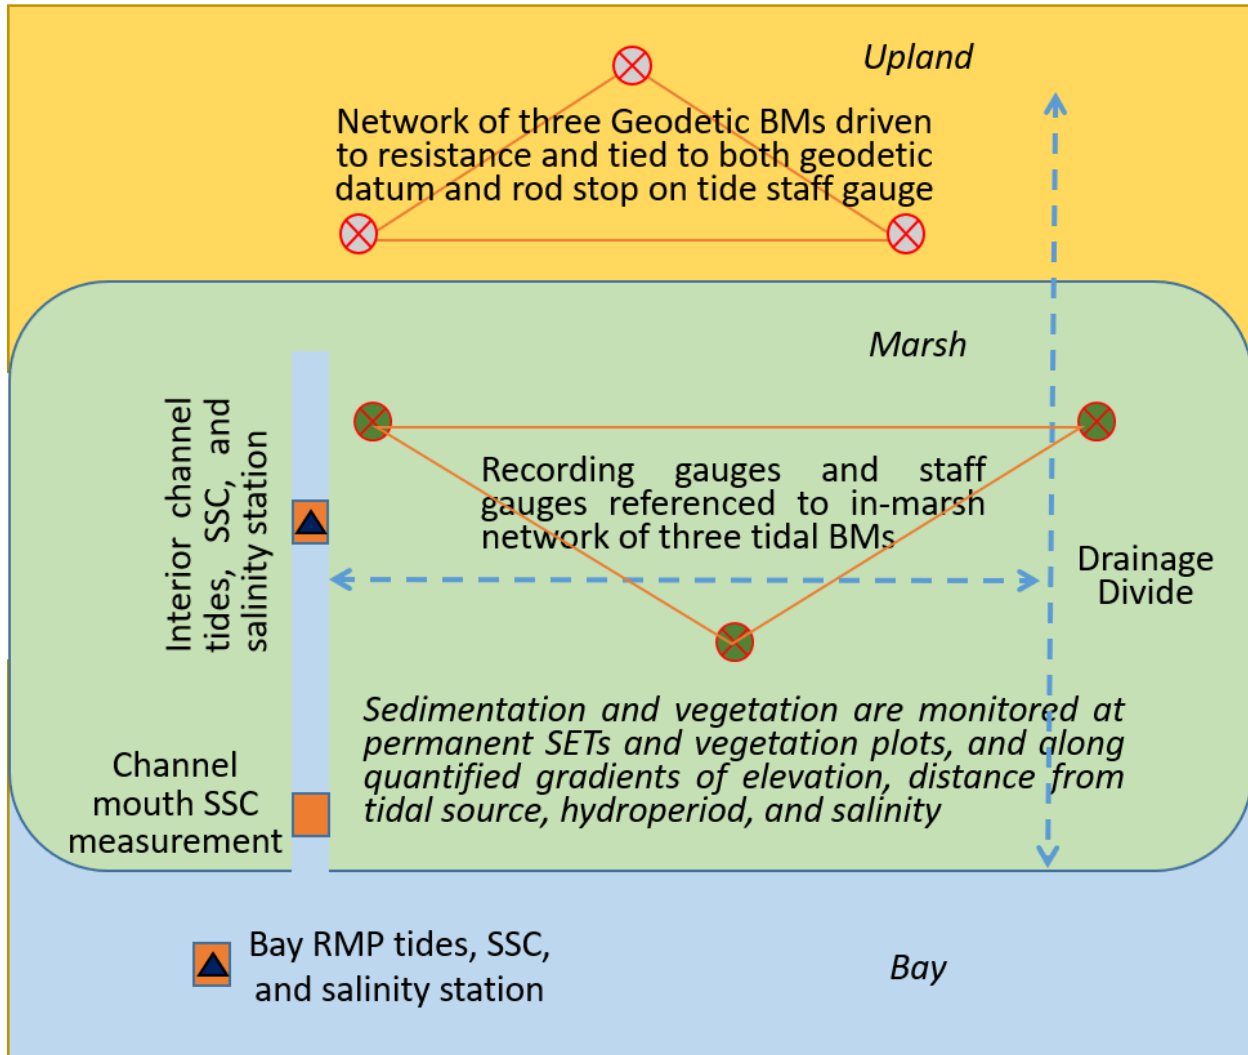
Upland

Network of three Geodetic BMs driven to resistance and tied to both geodetic datum and rod stop on tide staff gauge

Marsh

Interior channel tides, SSC, and salinity station

Recording gauges and staff gauges referenced to in-marsh network of three tidal BMs

Drainage Divide

Sedimentation and vegetation are monitored at permanent SETs and vegetation plots, and along quantified gradients of elevation, distance from tidal source, hydroperiod, and salinity

Channel mouth SSC measurement

Bay RMP tides, SSC, and salinity station

Bay